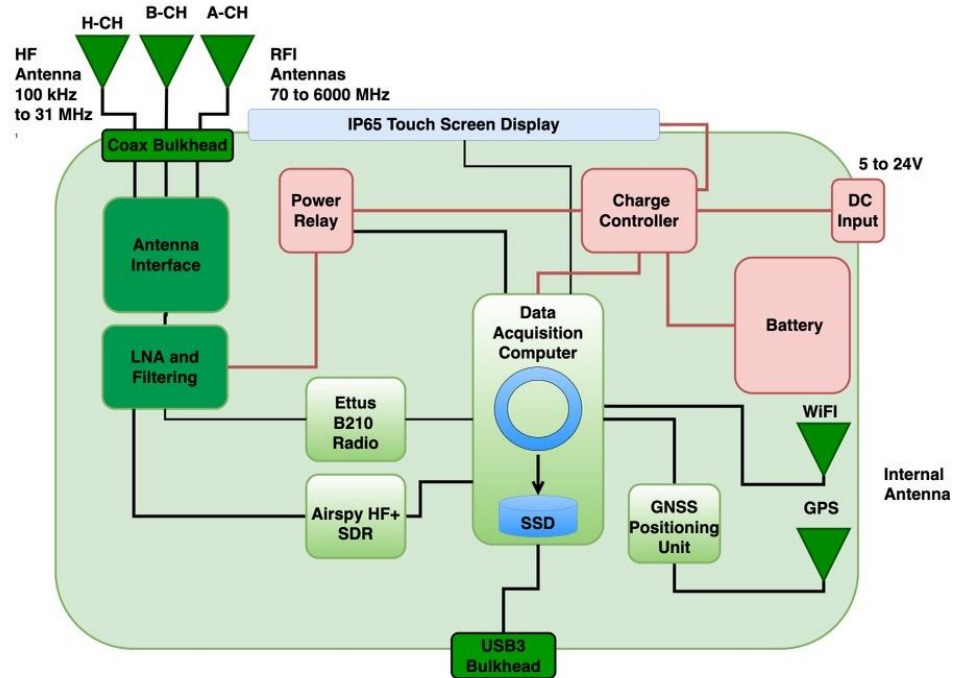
H-CH B-CH A-CH

HF Antenna 100 kHz to 31 MHz

RFI Antennas 70 to 6000 MHz

Coax Bulkhead

IP65 Touch Screen Display

5 to 24V

Power Relay

Charge Controller

DC Input

Antenna Interface

Battery

Data Acquisition Computer

LNA and Filtering

Ettus B210 Radio

WiFi

Internal Antenna

GNSS Positioning Unit

GPS

Airspy HF+ SDR

SSD

USB3 Bulkhead